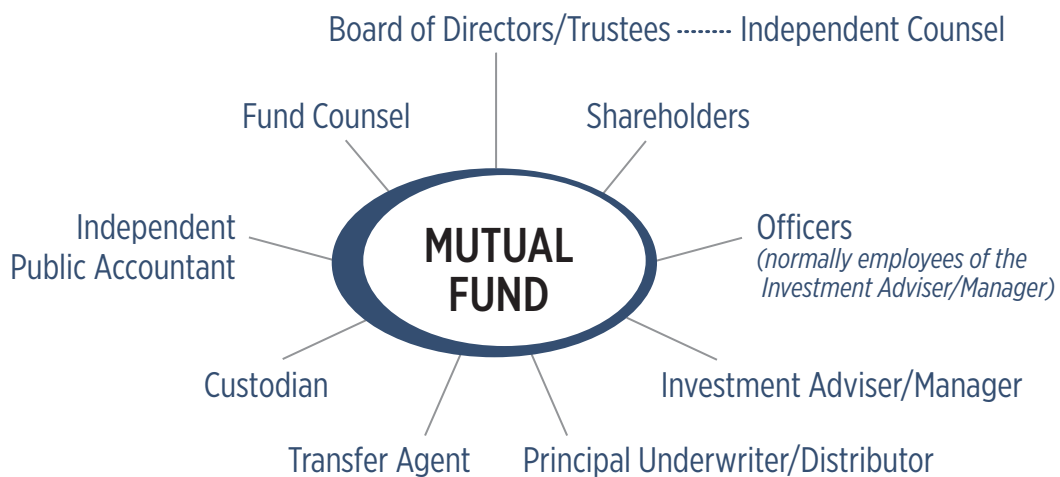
Board of Directors/Trustees Independent Counsel

Fund Counsel

Shareholders

Independent Public Accountant

MUTUAL FUND

Officers (normally employees of the Investment Adviser/Manager)

Custodian

Investment Adviser/Manager

Transfer Agent

Principal Underwriter/Distributor